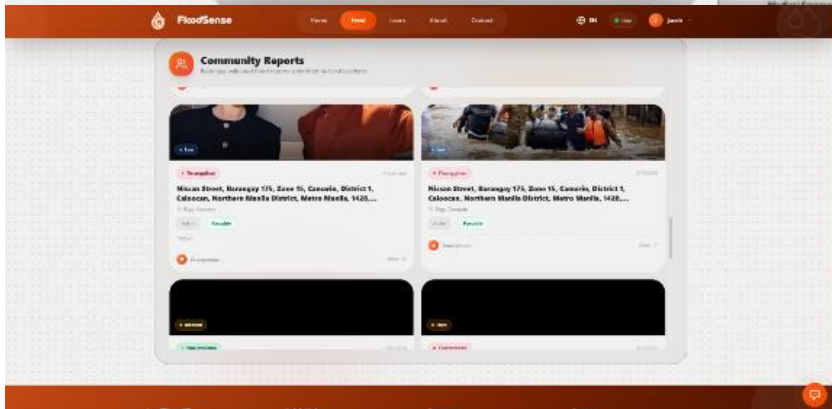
FloodSense

Home Feed Learn About Contact

EN Live Jamb

Community Reports

Report your verified flood reports and stay up to date with local conditions

Live

Passable

Nissan Street, Barangay 175, Zone 15, Camarin, District 1, Caloocan, Northern Manila District, Metro Manila, 1420,...

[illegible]

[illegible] Passable

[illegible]

Anonymous

View

Live

Passable

Nissan Street, Barangay 175, Zone 15, Camarin, District 1, Caloocan, Northern Manila District, Metro Manila, 1420,...

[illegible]

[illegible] Passable

Anonymous

View

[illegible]

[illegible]

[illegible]

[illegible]